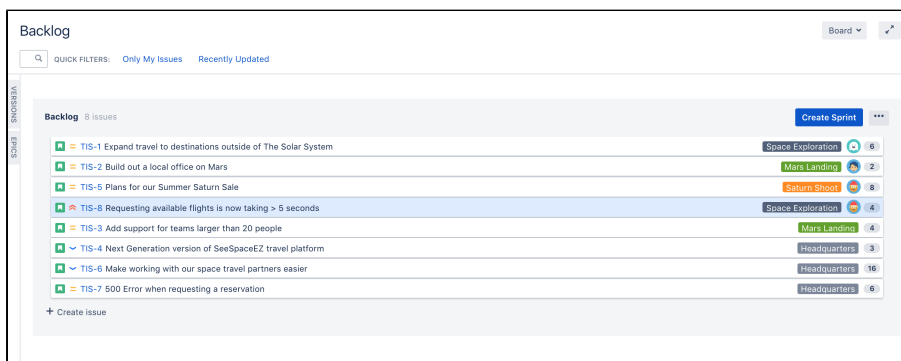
Backlog

Board

QUICK FILTERS: Only My Issues Recently Updated

VERSIONS EPICS

Backlog 8 issues

Create Sprint •••

| | | | |
|---|---|---|---|
| TIS-1 Expand travel to destinations outside of The Solar System | Space Exploration | | 6 |
| TIS-2 Build out a local office on Mars | Mars Landing | | 2 |
| TIS-5 Plans for our Summer Saturn Sale | Saturn Shoot | | 8 |
| TIS-8 Requesting available flights is now taking > 5 seconds | Space Exploration | | 4 |
| TIS-3 Add support for teams larger than 20 people | Mars Landing | | 4 |
| TIS-4 Next Generation version of SeeSpaceEZ travel platform | Headquarters | | 3 |
| TIS-6 Make working with our space travel partners easier | Headquarters | | 16 |
| TIS-7 500 Error when requesting a reservation | Headquarters | | 6 |

+ Create issue